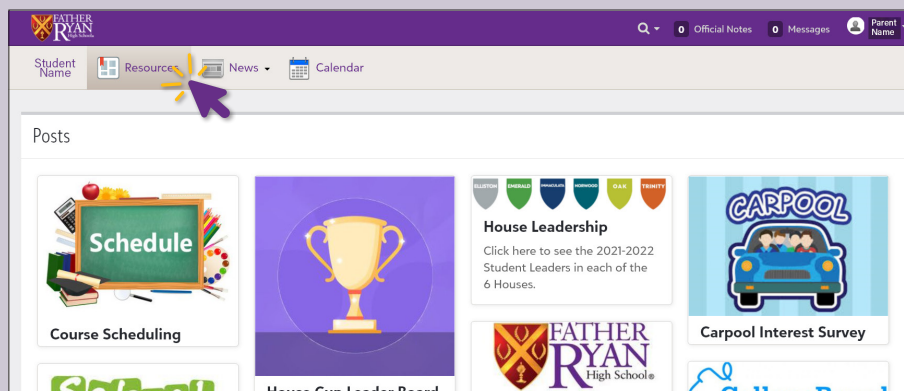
FATHER RYAN High School

0 Official Notes 0 Messages Parent Name

Student Name Resources News Calendar

Posts

Schedule

Course Scheduling

ELLISTON EMERALD IMMACULATA NORWOOD OAK TRINITY

House Leadership

Click here to see the 2021-2022 Student Leaders in each of the 6 Houses.

CARPOOL

Carpool Interest Survey

House Cup Leader Board

FATHER RYAN High School®